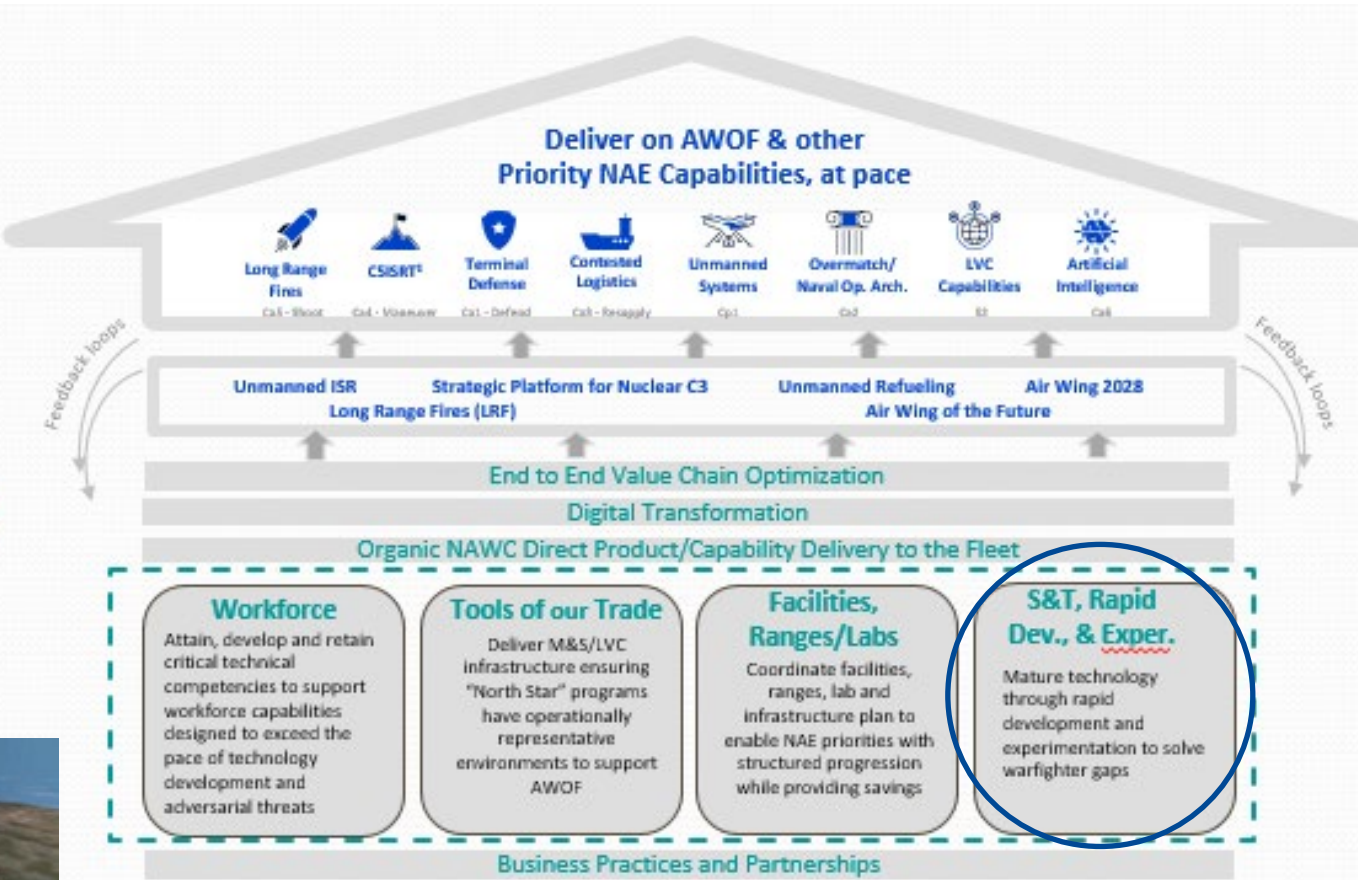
Deliver on AWOF & other
Priority NAE Capabilities, at pace

Long Range Fires
Ca1 - Shoot

CSISRT¹
Ca4 - Maneuver

Terminal Defense
Ca1 - Defend

Contested Logistics
Ca5 - Resupply

Unmanned Systems
Cp1

Overmatch/ Naval Op. Arch.
Ca2

LVC Capabilities
E2

Artificial Intelligence
Ca6

Feedback loops

Feedback loops

Unmanned ISR
Strategic Platform for Nuclear C3
Unmanned Refueling
Air Wing 2028
Long Range Fires (LRF)
Air Wing of the Future

End to End Value Chain Optimization

Digital Transformation

Organic NAWC Direct Product/Capability Delivery to the Fleet

Workforce
Attain, develop and retain critical technical competencies to support workforce capabilities designed to exceed the pace of technology development and adversarial threats

Tools of our Trade
Deliver M&S/LVC infrastructure ensuring "North Star" programs have operationally representative environments to support AWOF

Facilities, Ranges/Labs
Coordinate facilities, ranges, lab and infrastructure plan to enable NAE priorities with structured progression while providing savings

S&T, Rapid Dev., & Exper.
Mature technology through rapid development and experimentation to solve warfighter gaps

Business Practices and Partnerships